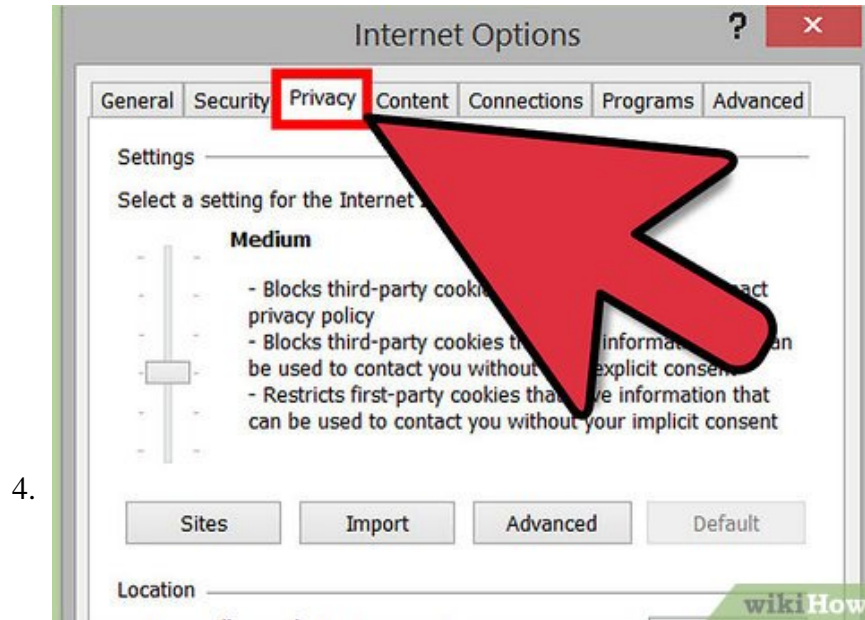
4.

Internet Options ? ×

General | Security | Privacy | Content | Connections | Programs | Advanced

Settings

Select a setting for the Internet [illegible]

Medium

- Blocks third-party cooki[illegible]act privacy policy
- Blocks third-party cookies t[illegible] informa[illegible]an be used to contact you without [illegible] explicit consen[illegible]
- Restricts first-party cookies tha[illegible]ve information that can be used to contact you without your implicit consent

Sites | Import | Advanced | Default

Location

wikiHow